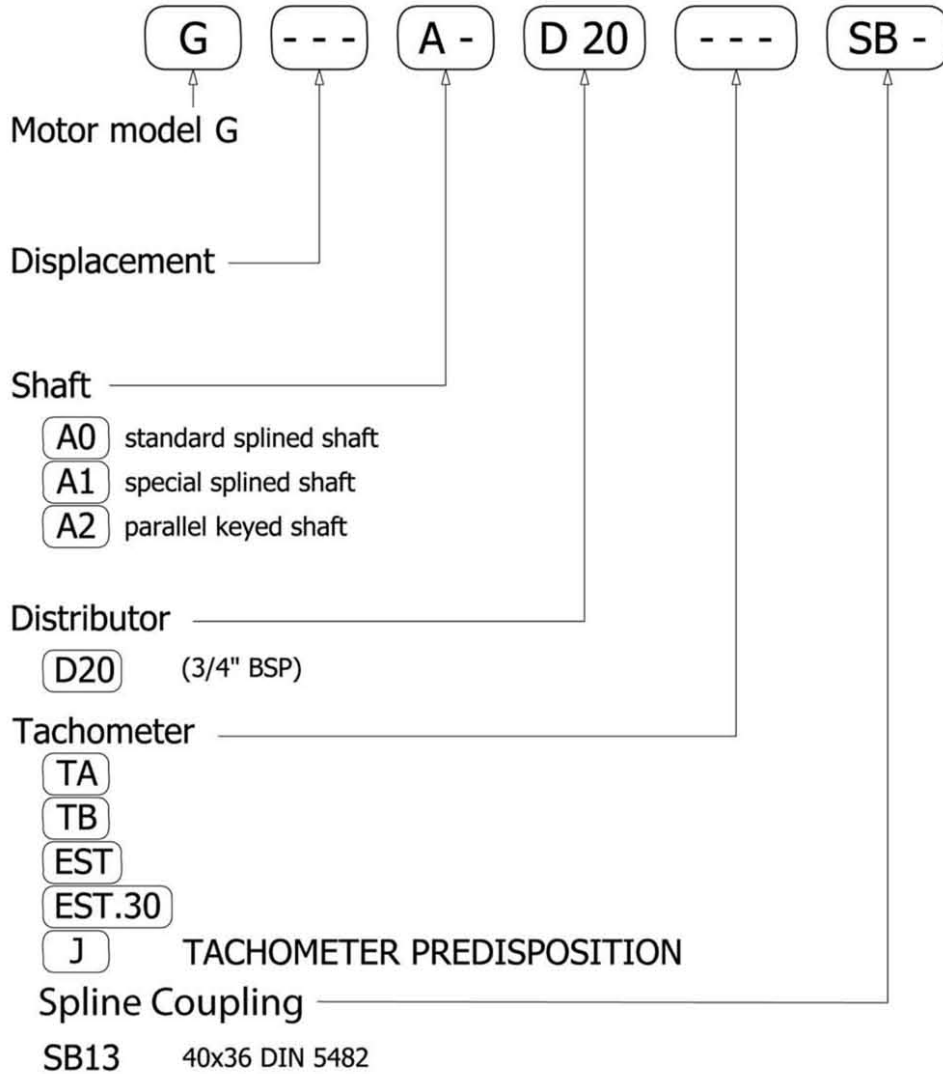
G --- A - D 20 --- SB -

Motor model G

Displacement

Shaft

A0 standard splined shaft
A1 special splined shaft
A2 parallel keyed shaft

Distributor

D20 (3/4" BSP)

Tachometer

TA
TB
EST
EST.30
J TACHOMETER PREDISPOSITION

Spline Coupling

SB13 40x36 DIN 5482